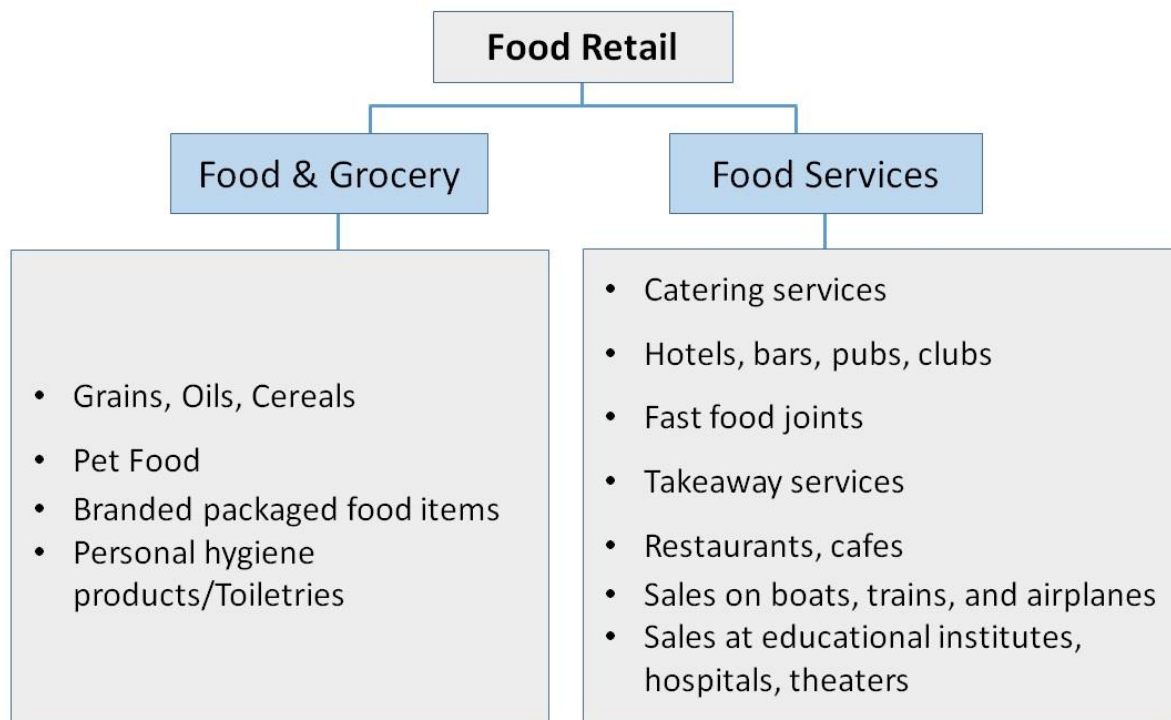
Food Retail

Food & Grocery

Food Services

- Grains, Oils, Cereals
- Pet Food
- Branded packaged food items
- Personal hygiene products/Toiletries

- Catering services
- Hotels, bars, pubs, clubs
- Fast food joints
- Takeaway services
- Restaurants, cafes
- Sales on boats, trains, and airplanes
- Sales at educational institutes, hospitals, theaters